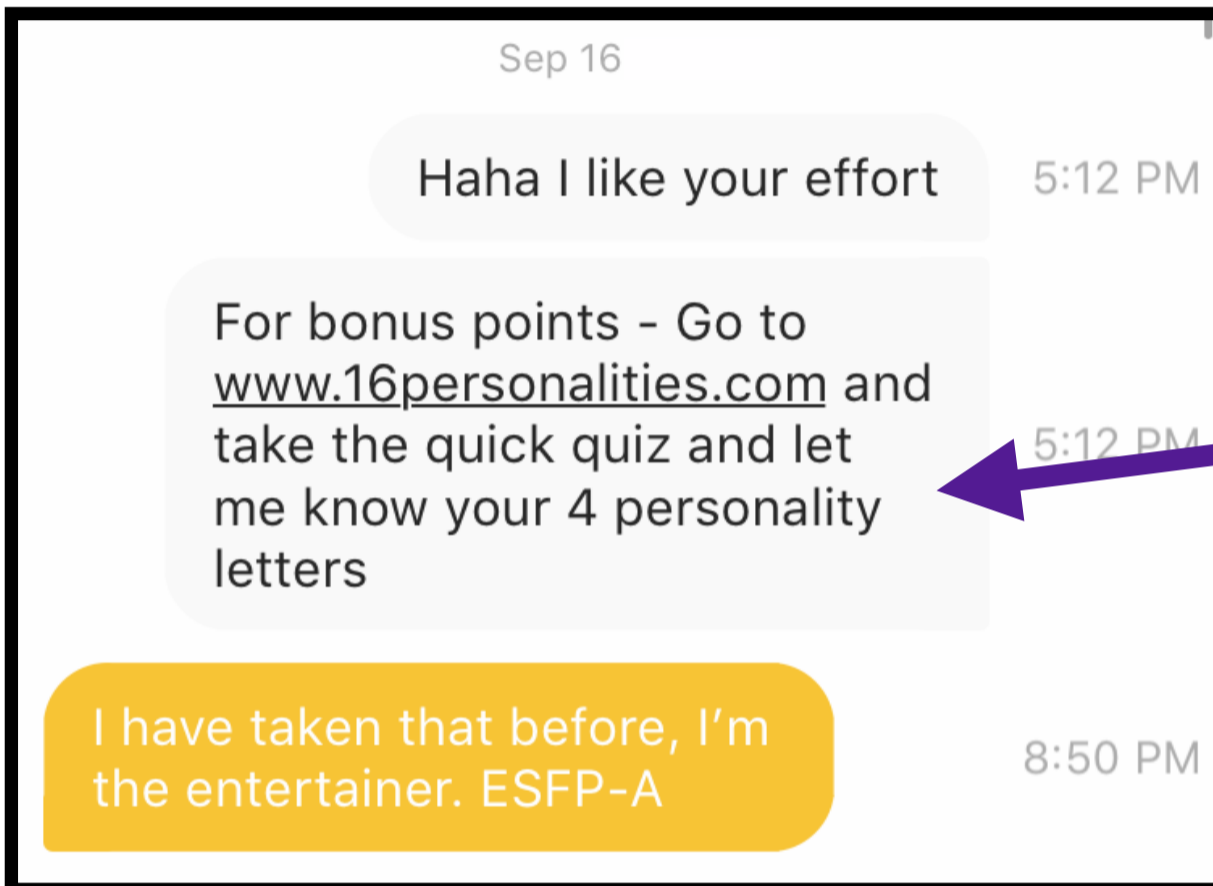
Sep 16

Haha I like your effort

5:12 PM

For bonus points - Go to www.16personalities.com and take the quick quiz and let me know your 4 personality letters

5:12 PM

I have taken that before, I'm the entertainer. ESFP-A

8:50 PM